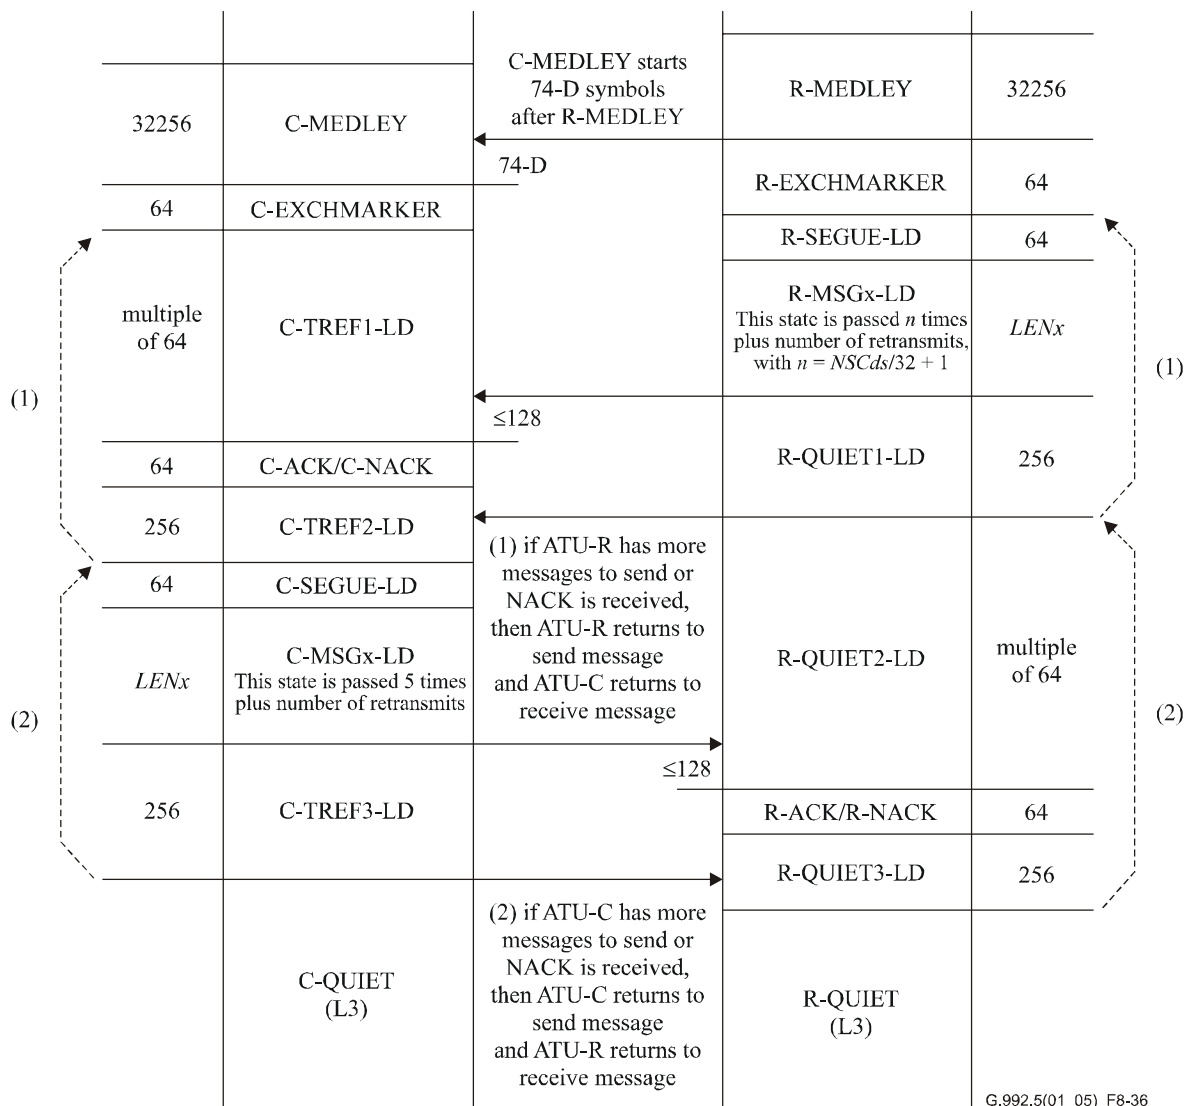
C-MEDLEY starts 74-D symbols after R-MEDLEY

| 32256 | C-MEDLEY |
|---|---|
| 64 | C-EXCHMARKER |
| multiple of 64 | C-TREF1-LD |
| 64 | C-ACK/C-NACK |
| 256 | C-TREF2-LD |
| 64 | C-SEGUE-LD |
| *LENx* | C-MSGx-LD This state is passed 5 times plus number of retransmits |
| 256 | C-TREF3-LD |
| | C-QUIET (L3) |

| R-MEDLEY | 32256 |
|---|---|
| R-EXCHMARKER | 64 |
| R-SEGUE-LD | 64 |
| R-MSGx-LD This state is passed $n$ times plus number of retransmits, with $n = NSCds/32 + 1$ | *LENx* |
| R-QUIET1-LD | 256 |
| R-QUIET2-LD | multiple of 64 |
| R-ACK/R-NACK | 64 |
| R-QUIET3-LD | 256 |
| R-QUIET (L3) | |

74-D

≤128

(1)

(1)

(1) if ATU-R has more messages to send or NACK is received, then ATU-R returns to send message and ATU-C returns to receive message

(2)

(2)

≤128

(2) if ATU-C has more messages to send or NACK is received, then ATU-C returns to send message and ATU-R returns to receive message

G.992.5(01_05)_F8-36